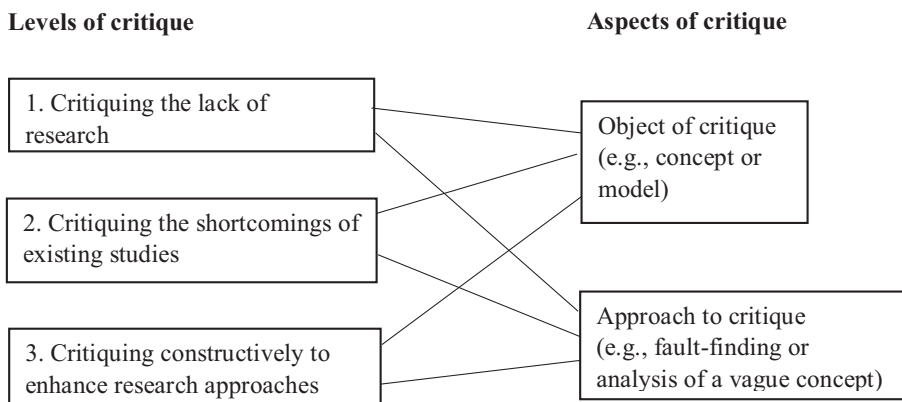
Levels of critique

Aspects of critique

1. Critiquing the lack of research

2. Critiquing the shortcomings of existing studies

3. Critiquing constructively to enhance research approaches

Object of critique (e.g., concept or model)

Approach to critique (e.g., fault-finding or analysis of a vague concept)